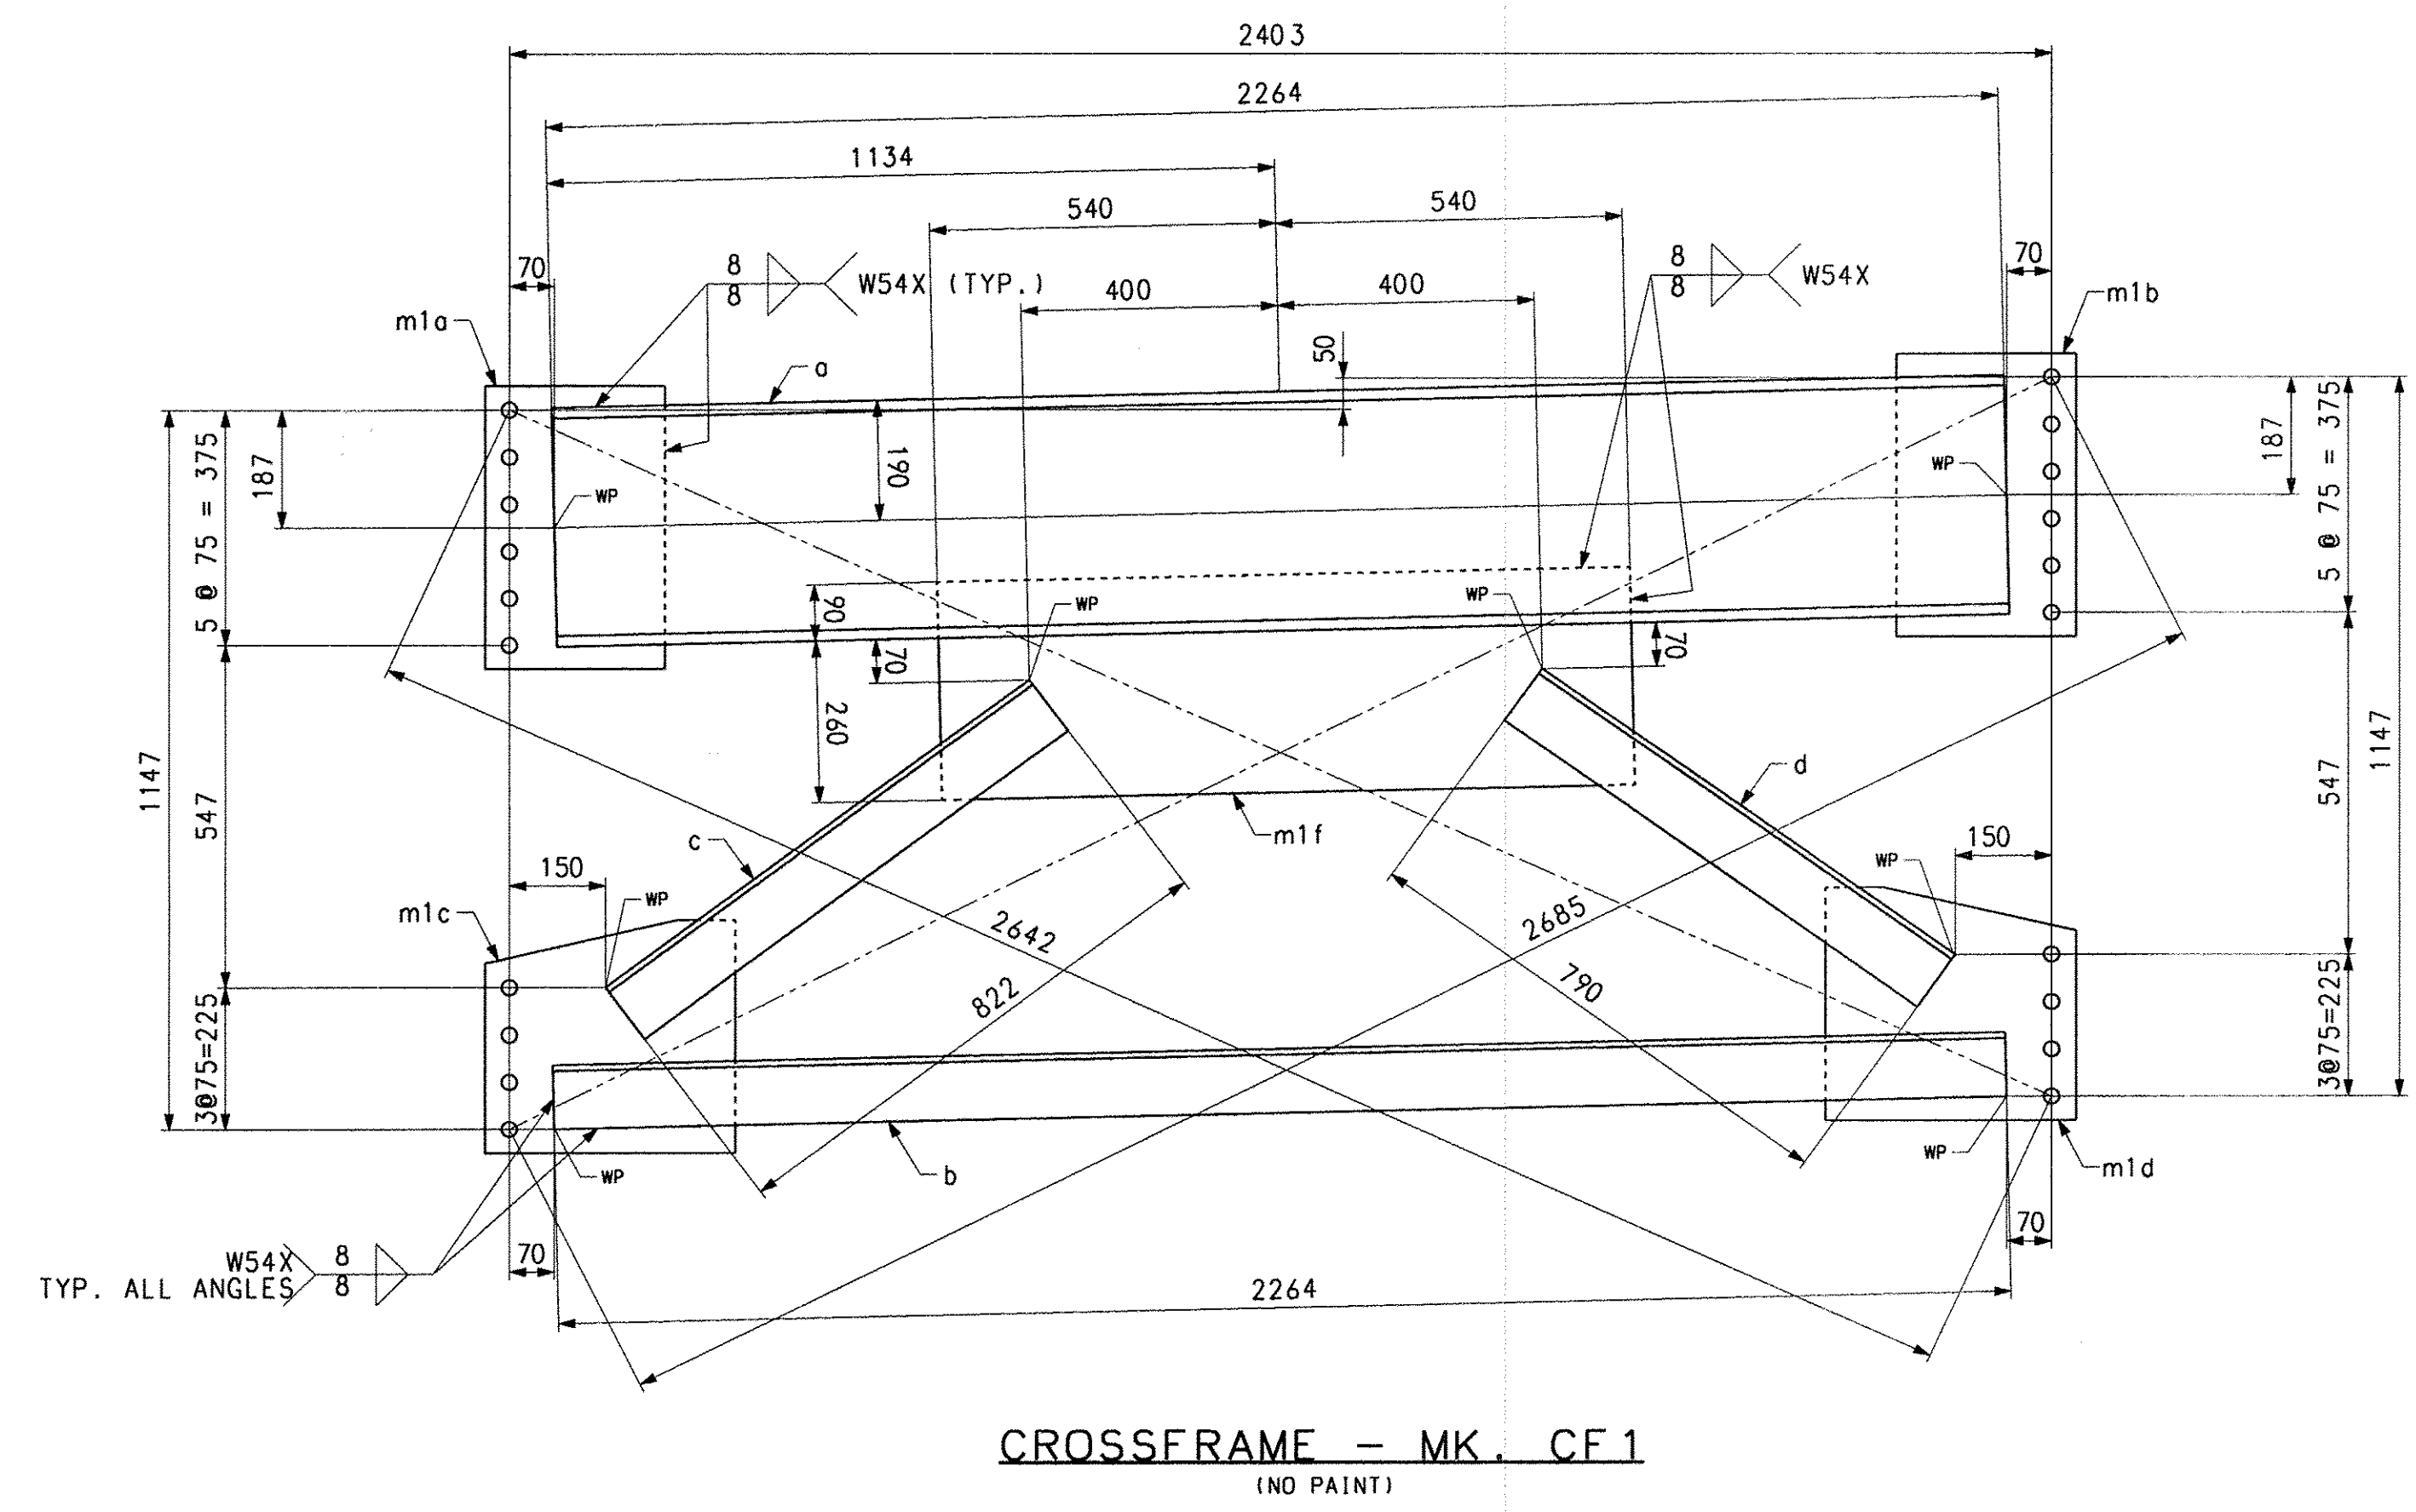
2403

2264

1134

540

540

70

8

8

W54X (TYP.)

400

400

8

8

W54X

70

m1b

m1a

a

50

190

187

5 @ 75 = 375

WP

WP

187

5 @ 75 = 375

90

WP

WP

70

70

260

1147

547

d

m1f

547

1147

150

c

150

WP

WP

m1c

2642

2685

822

790

3@75=225

3@75=225

WP

b

WP

m1d

W54X

TYP. ALL ANGLES

8

8

70

70

2264

CROSSFRAME – MK. CF1

(NO PAINT)